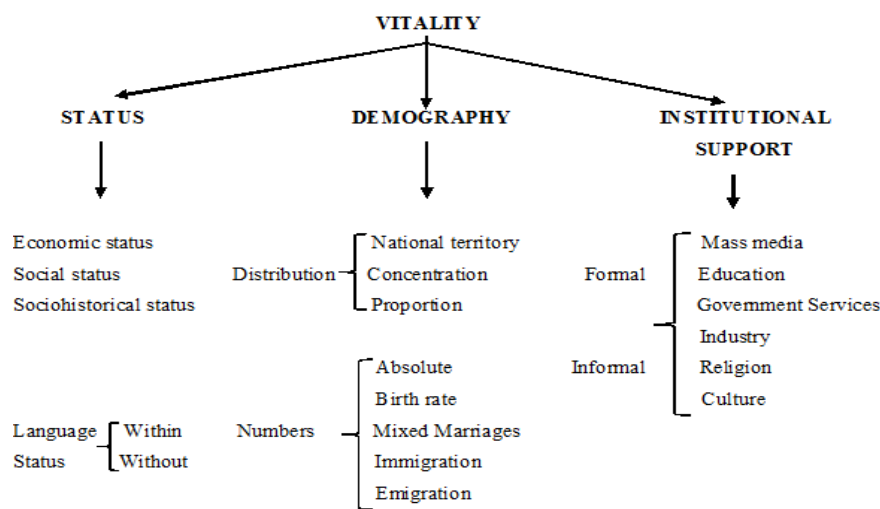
VITALITY

STATUS

DEMOGRAPHY

INSTITUTIONAL SUPPORT

Economic status
Social status
Sociohistorical status

Language Status
Within
Without

Distribution
National territory
Concentration
Proportion

Numbers
Absolute
Birth rate
Mixed Marriages
Immigration
Emigration

Formal
Informal
Mass media
Education
Government Services
Industry
Religion
Culture